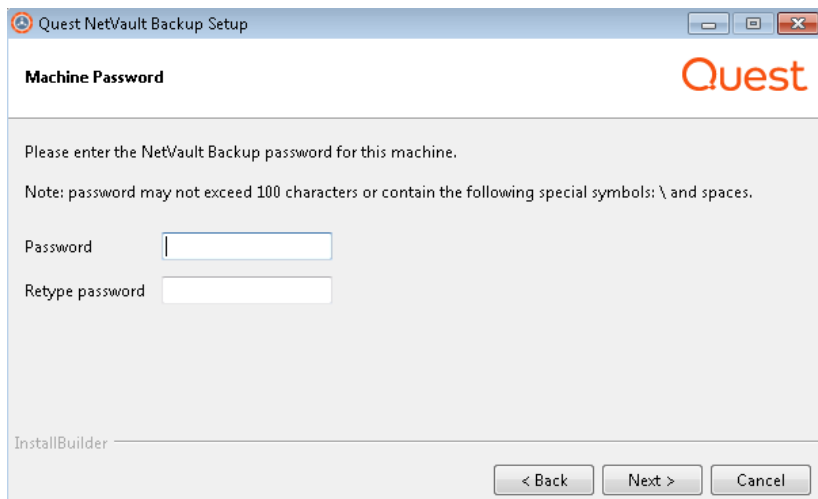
Quest NetVault Backup Setup

Machine Password

Quest

Please enter the NetVault Backup password for this machine.

Note: password may not exceed 100 characters or contain the following special symbols: \ and spaces.

Password

Retype password

InstallBuilder

< Back

Next >

Cancel